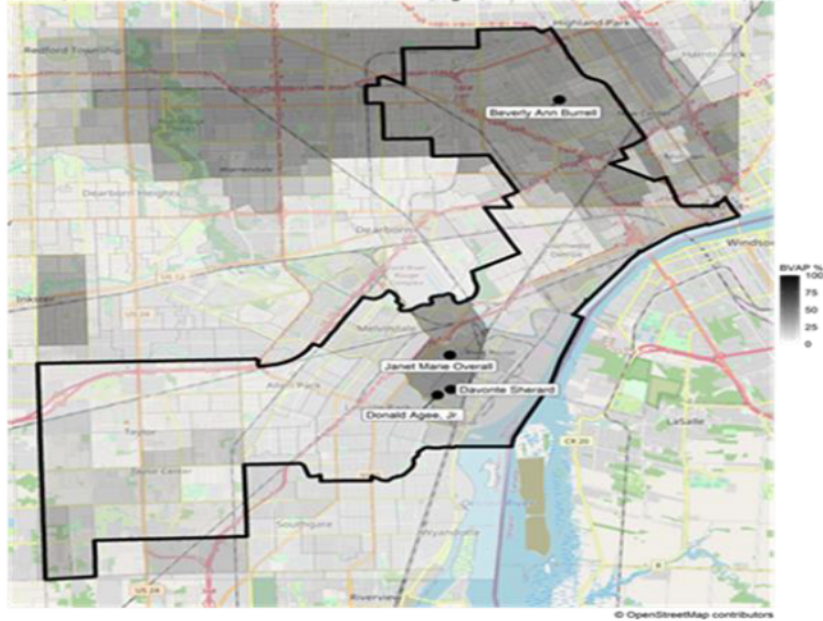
Highland Park
Redford Township
Hamtramck
Beverly Ann Burrell
Dearborn Heights
Dearborn
Windsor
BVAP %
100
75
50
25
0
Inkster
Melvindale
Janet Marie Overall
Davonte Sherard
Donald Agee, Jr.
Allen Park
Taylor
Taylor Center
LaSalle
Southgate
Wyandotte
Riverview
© OpenStreetMap contributors